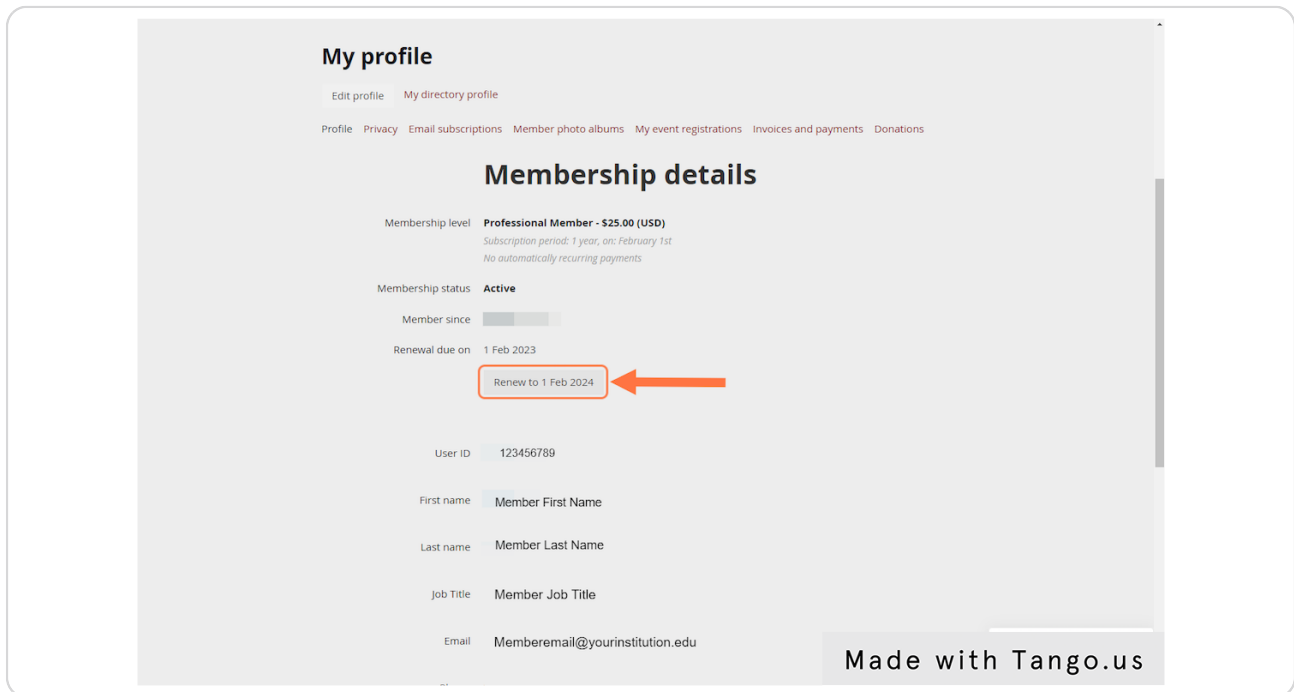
My profile

Edit profile My directory profile

Profile Privacy Email subscriptions Member photo albums My event registrations Invoices and payments Donations

Membership details

Membership level Professional Member - $25.00 (USD)
Subscription period: 1 year, on: February 1st
No automatically recurring payments

Membership status Active

Member since

Renewal due on 1 Feb 2023

Renew to 1 Feb 2024

User ID 123456789

First name Member First Name

Last name Member Last Name

Job Title Member Job Title

Email Memberemail@yourinstitution.edu

Made with Tango.us